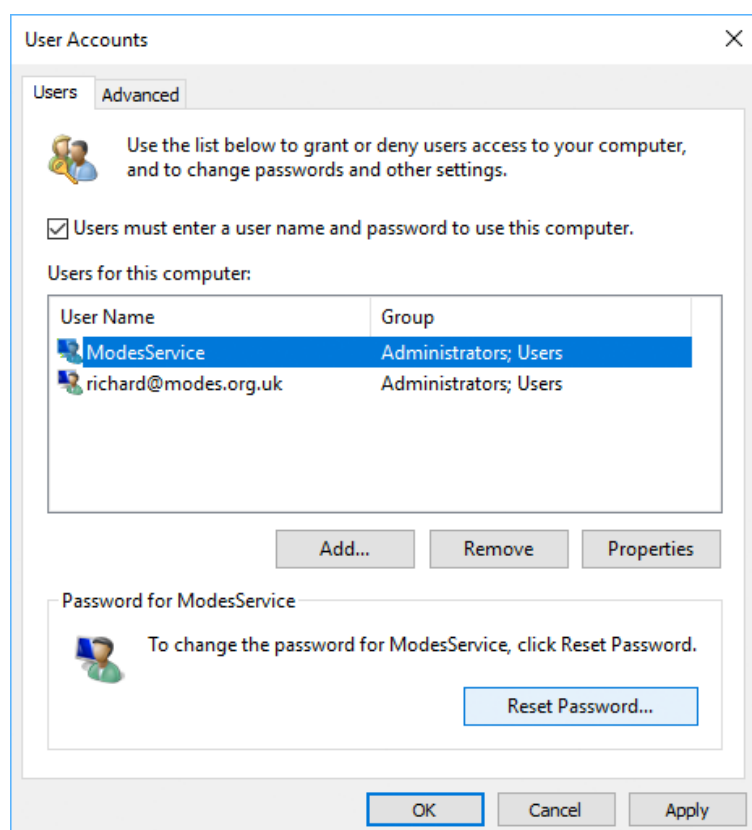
User Accounts

Users
Advanced

Use the list below to grant or deny users access to your computer, and to change passwords and other settings.

☑ Users must enter a user name and password to use this computer.

Users for this computer:

| User Name | Group |
|---|---|
| ModesService | Administrators; Users |
| richard@modes.org.uk | Administrators; Users |

Add...
Remove
Properties

Password for ModesService

To change the password for ModesService, click Reset Password.

Reset Password...

OK
Cancel
Apply